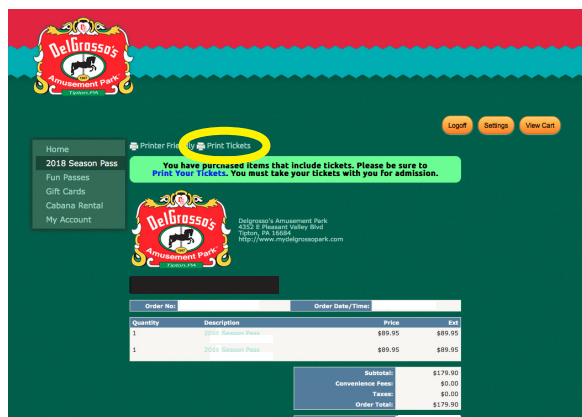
DelGrosso's
Amusement Park
Tipton, PA

Logoff
Settings
View Cart

Home
2018 Season Pass
Fun Passes
Gift Cards
Cabana Rental
My Account

Printer Friendly
Print Tickets

You have purchased items that include tickets. Please be sure to Print Your Tickets. You must take your tickets with you for admission.

DelGrosso's
Amusement Park
Tipton, PA

Delgrosso's Amusement Park
4352 E Pleasant Valley Blvd
Tipton, PA 16684
http://www.mydelgrossopark.com

Order No:
Order Date/Time:

| Quantity | Description | Price | Ext |
|---|---|---|---|
| 1 | 2018 Season Pass | $89.95 | $89.95 |
| 1 | 2018 Season Pass | $89.95 | $89.95 |

| | |
|---|---|
| Subtotal: | $179.90 |
| Convenience Fees: | $0.00 |
| Taxes: | $0.00 |
| Order Total: | $179.90 |